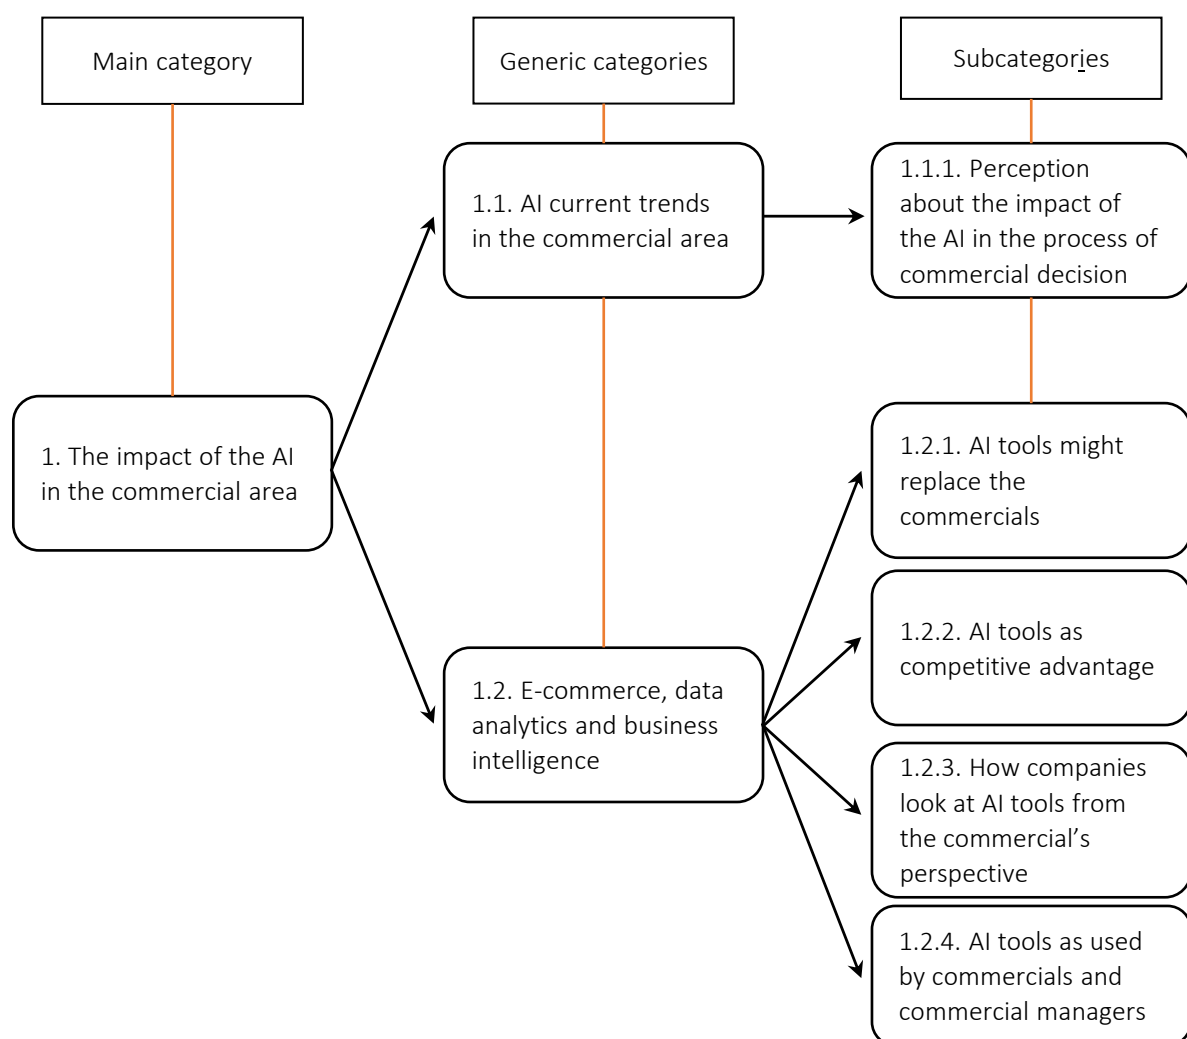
Main category

Generic categories

Subcategories

1.1. AI current trends in the commercial area

1.1.1. Perception about the impact of the AI in the process of commercial decision

1. The impact of the AI in the commercial area

1.2.1. AI tools might replace the commercials

1.2.2. AI tools as competitive advantage

1.2. E-commerce, data analytics and business intelligence

1.2.3. How companies look at AI tools from the commercial's perspective

1.2.4. AI tools as used by commercials and commercial managers